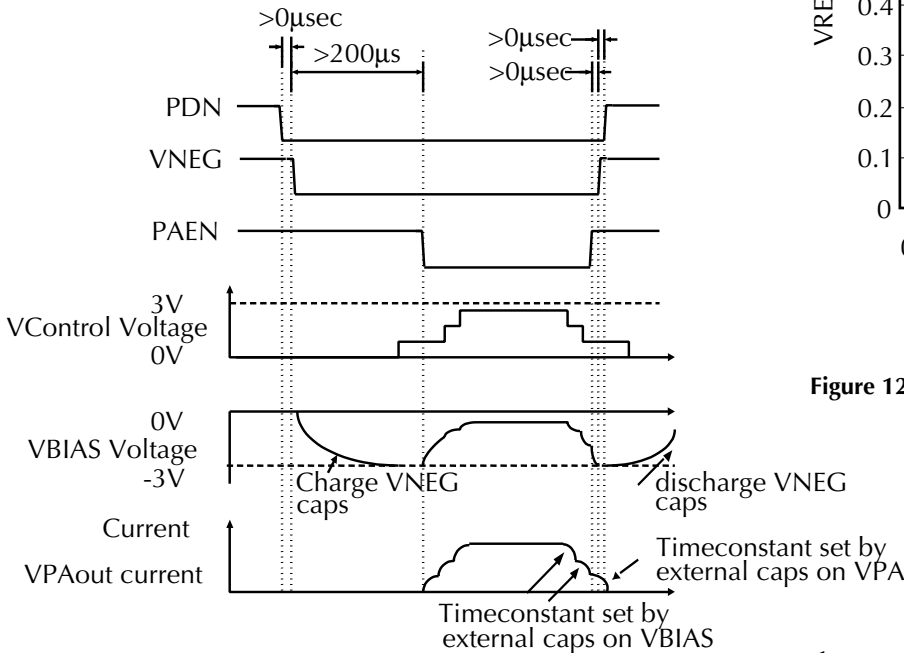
>0µsec
>200µs
>0µsec
>0µsec

PDN
VNEG
PAEN

3V
VControl Voltage
0V

0V
VBIAS Voltage
-3V
Charge VNEG caps
discharge VNEG caps

Current
VPAout current
Timeconstant set by external caps on VPA
Timeconstant set by external caps on VBIAS

VRE
0.4
0.3
0.2
0.1
0

Figure 12